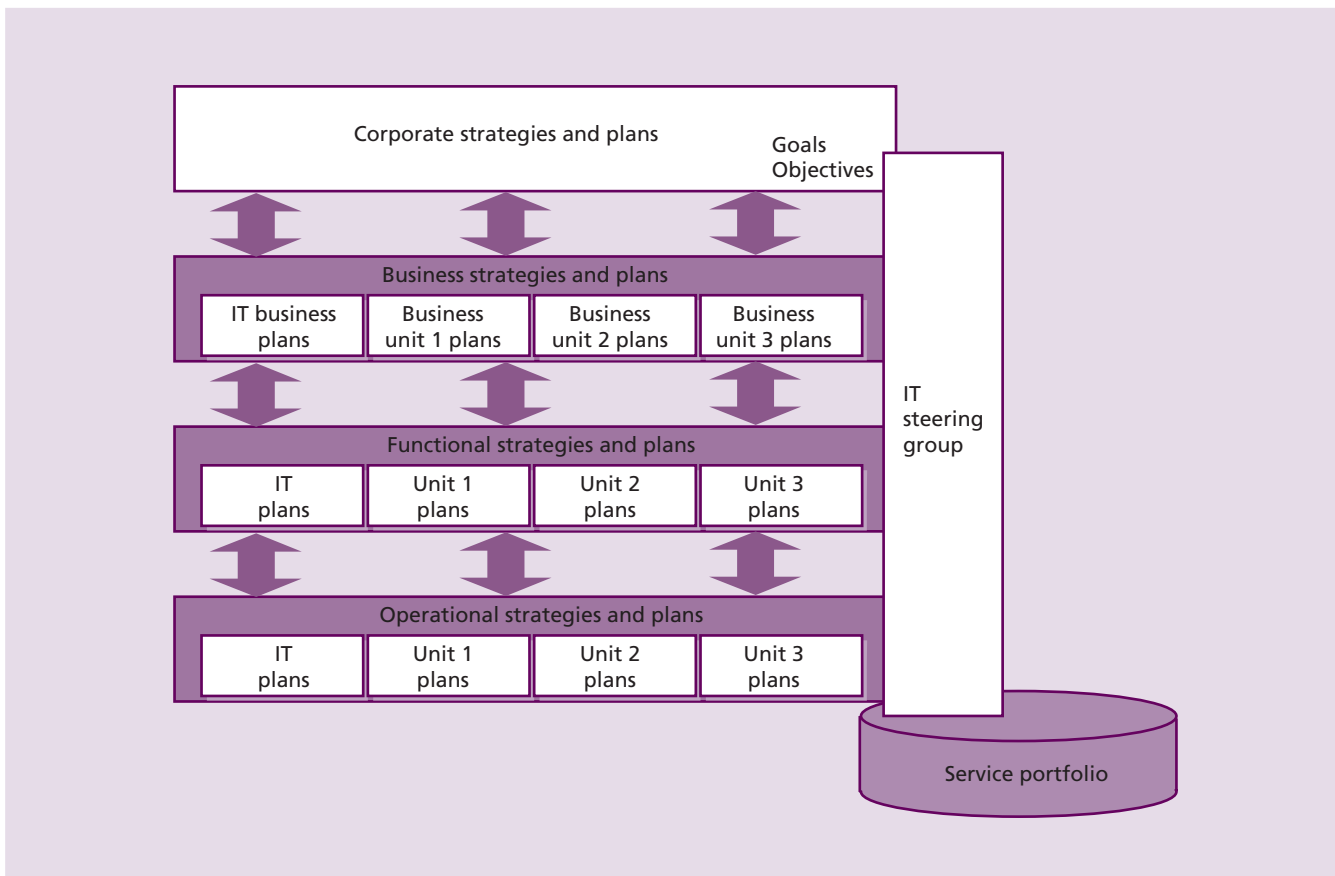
Corporate strategies and plans

Goals
Objectives

Business strategies and plans

IT business plans

Business unit 1 plans

Business unit 2 plans

Business unit 3 plans

Functional strategies and plans

IT plans

Unit 1 plans

Unit 2 plans

Unit 3 plans

Operational strategies and plans

IT plans

Unit 1 plans

Unit 2 plans

Unit 3 plans

IT steering group

Service portfolio